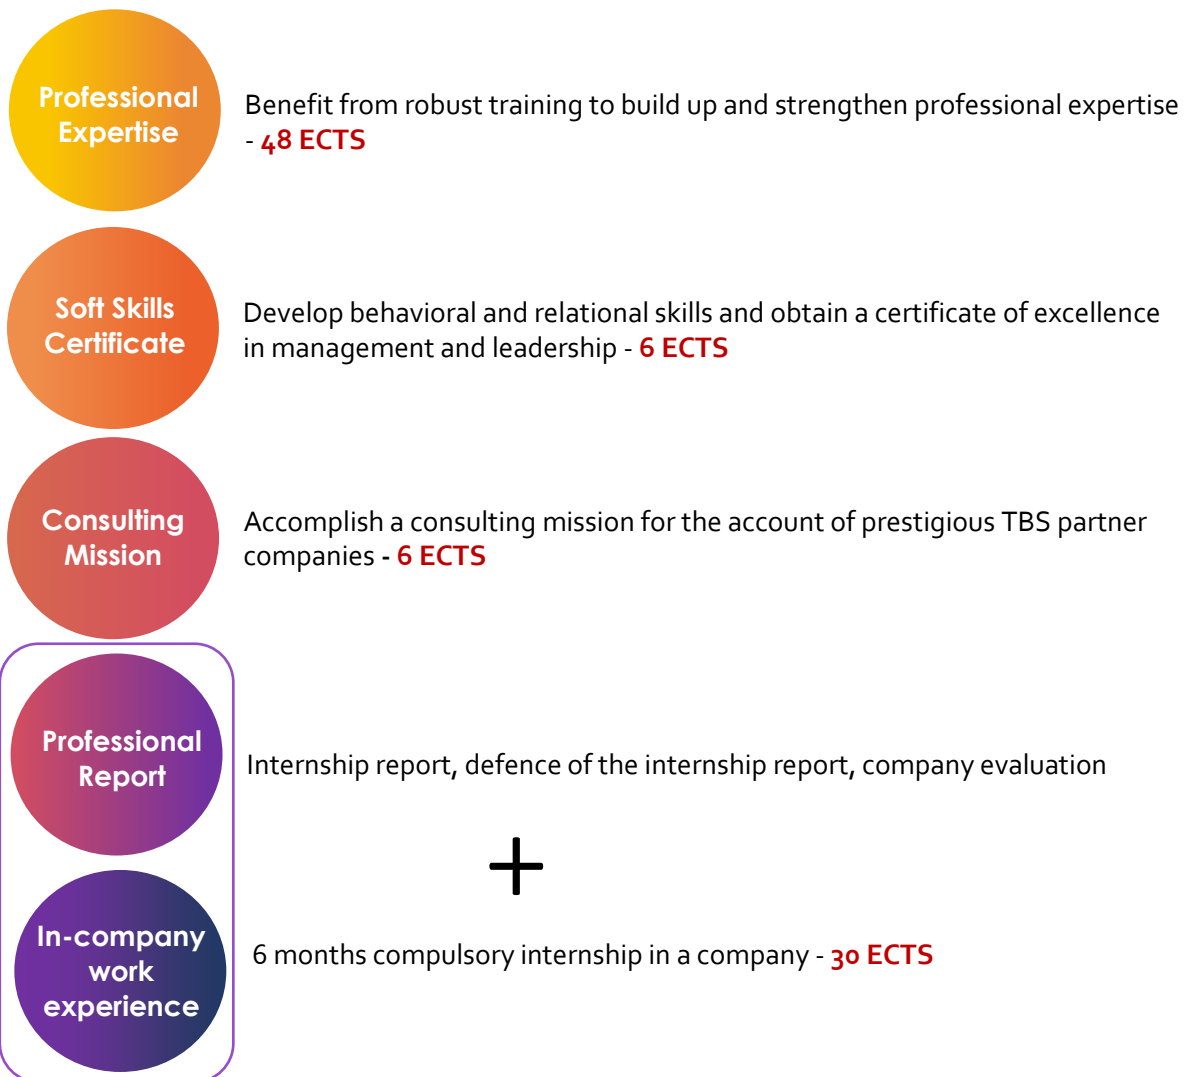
Professional Expertise

Benefit from robust training to build up and strengthen professional expertise - 48 ECTS

Soft Skills Certificate

Develop behavioral and relational skills and obtain a certificate of excellence in management and leadership - 6 ECTS

Consulting Mission

Accomplish a consulting mission for the account of prestigious TBS partner companies - 6 ECTS

Professional Report

Internship report, defence of the internship report, company evaluation

+

In-company work experience

6 months compulsory internship in a company - 30 ECTS